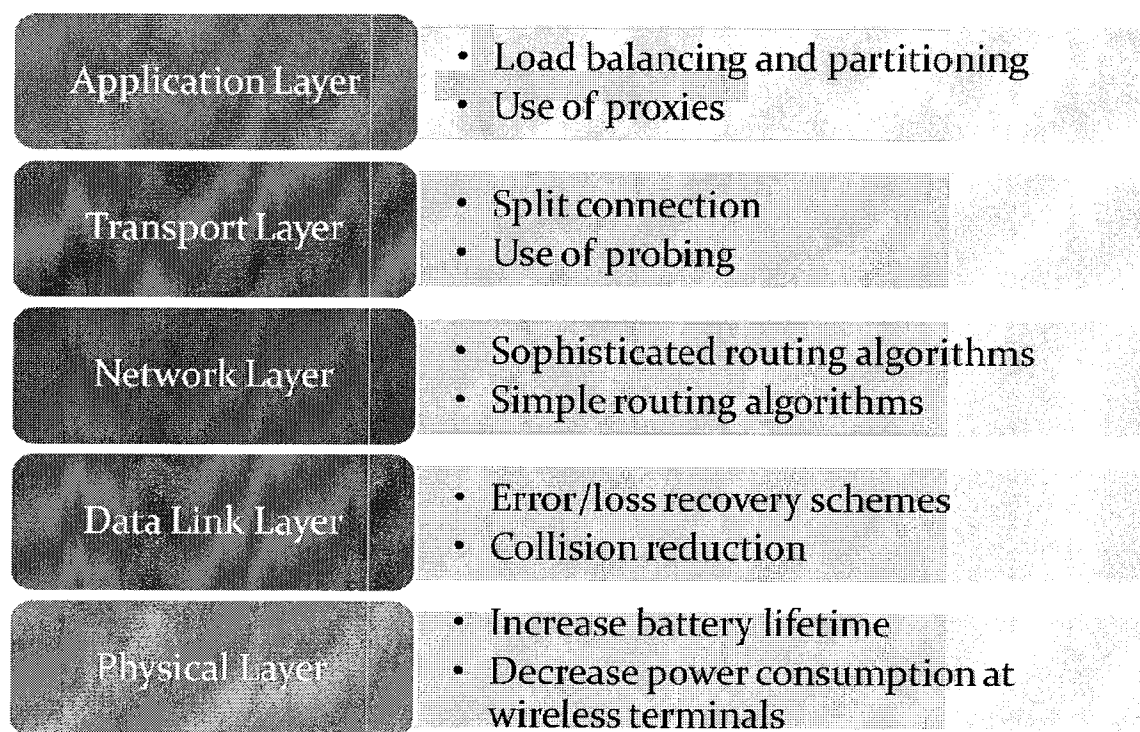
Application Layer

- Load balancing and partitioning
- Use of proxies

Transport Layer

- Split connection
- Use of probing

Network Layer

- Sophisticated routing algorithms
- Simple routing algorithms

Data Link Layer

- Error/loss recovery schemes
- Collision reduction

Physical Layer

- Increase battery lifetime
- Decrease power consumption at wireless terminals